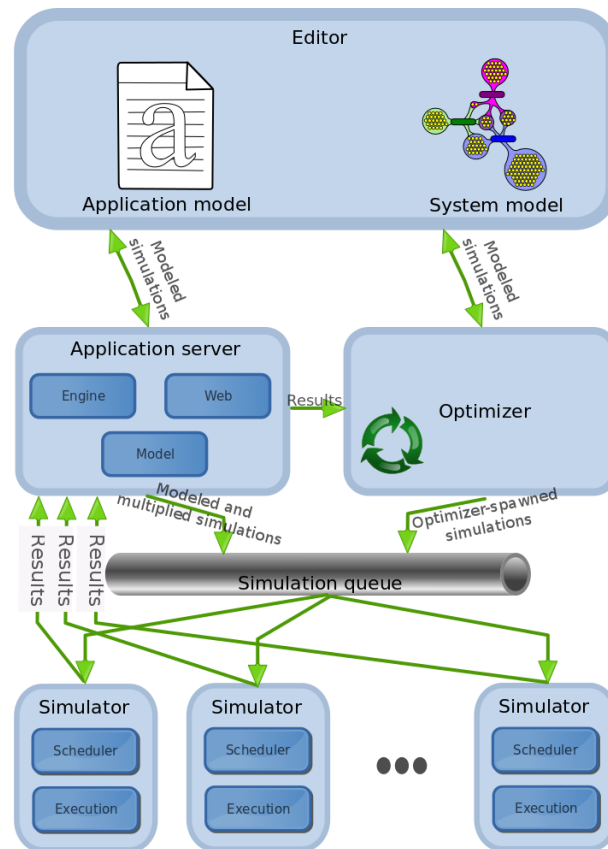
Editor

a

Application model

System model

Modeled simulations

Modeled simulations

Application server

Engine

Web

Model

Results

Optimizer

Modeled and multiplied simulations

Optimizer-spawned simulations

Results

Results

Results

Simulation queue

Simulator

Scheduler

Execution

Simulator

Scheduler

Execution

Simulator

Scheduler

Execution